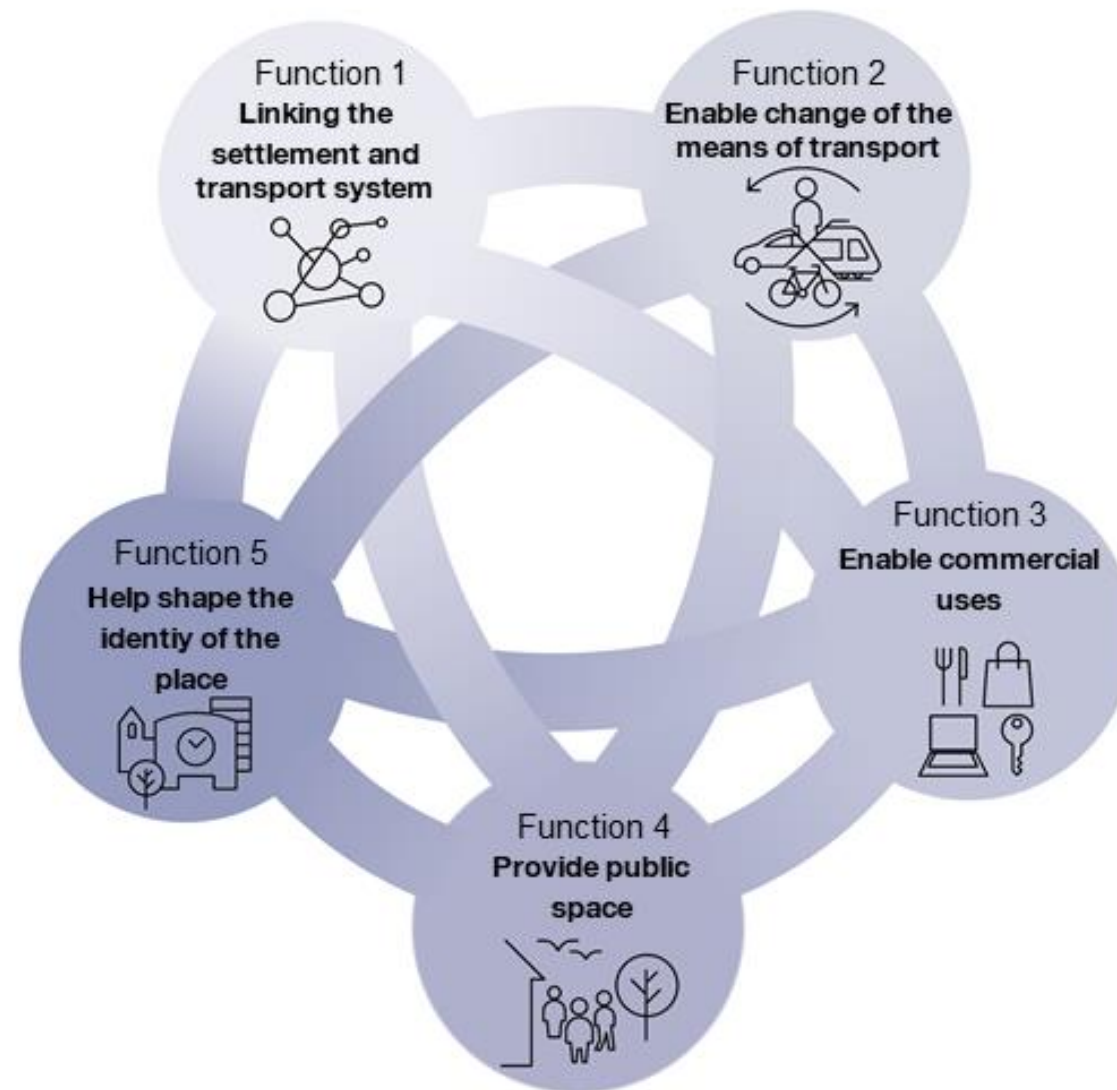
Function 1
**Linking the settlement and transport system**

Function 2
**Enable change of the means of transport**

Function 3
**Enable commercial uses**

Function 4
**Provide public space**

Function 5
**Help shape the identiy of the place**